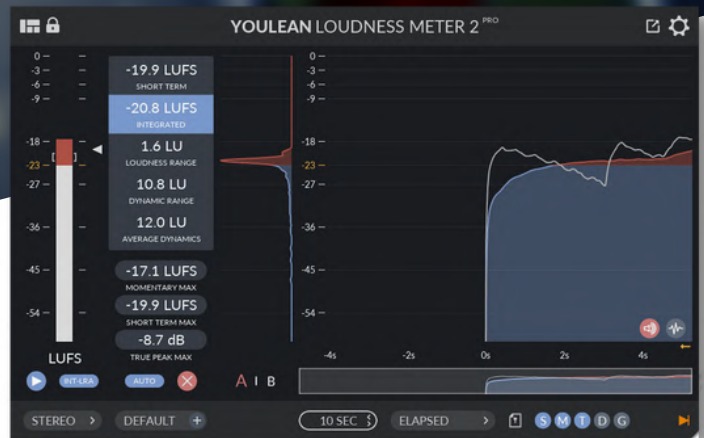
YOULEAN LOUDNESS METER 2 PRO

0 –
-3 –
-6 –
-9 –
-18 –
-23 –
-27 –
-36 –
-45 –
-54 –

LUFS

-19.9 LUFS
SHORT TERM

-20.8 LUFS
INTEGRATED

1.6 LU
LOUDNESS RANGE

10.8 LU
DYNAMIC RANGE

12.0 LU
AVERAGE DYNAMICS

-17.1 LUFS
MOMENTARY MAX

-19.9 LUFS
SHORT TERM MAX

-8.7 dB
TRUE PEAK MAX

INT-LRA
AUTO

A I B

0 –
-3 –
-6 –
-9 –
-18 –
-23 –
-27 –
-36 –
-45 –
-54 –

-4s
-2s
0s
2s
4s

STEREO >
DEFAULT +
10 SEC
ELAPSED >
S M T D G